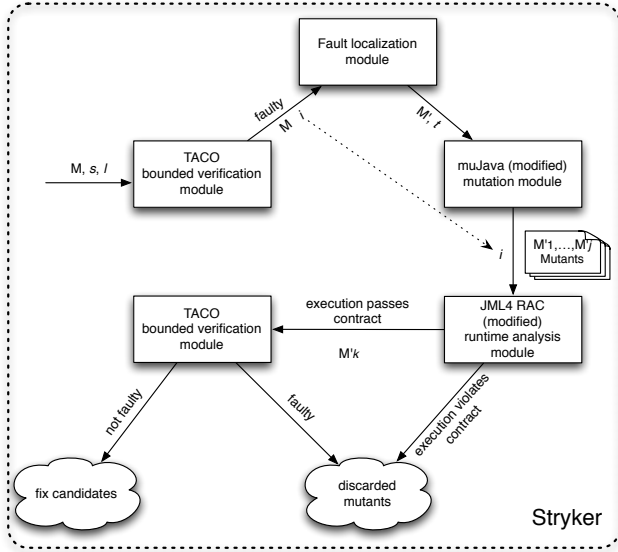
Fault localization module

faulty

M i

M', t

M, s, l

TACO bounded verification module

muJava (modified) mutation module

i

M'1,...,M'j Mutants

execution passes contract

TACO bounded verification module

JML4 RAC (modified) runtime analysis module

M'k

not faulty

faulty

execution violates contract

fix candidates

discarded mutants

Stryker